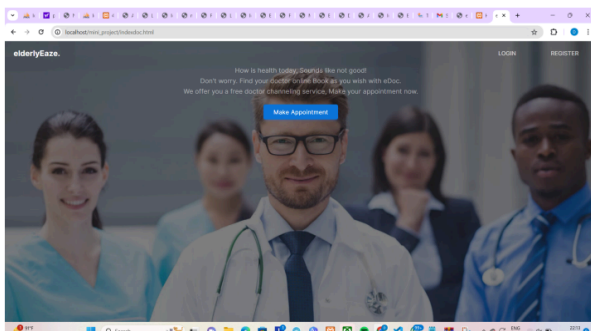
localhost/mini_project/edoc.html

elderlyEaze.

LOGIN

REGISTER

How is health today, Sounds like not good!
Don't worry. Find your doctor online Book as you wish with eDoc.
We offer you a free doctor channeling service, Make your appointment now.

Make Appointment